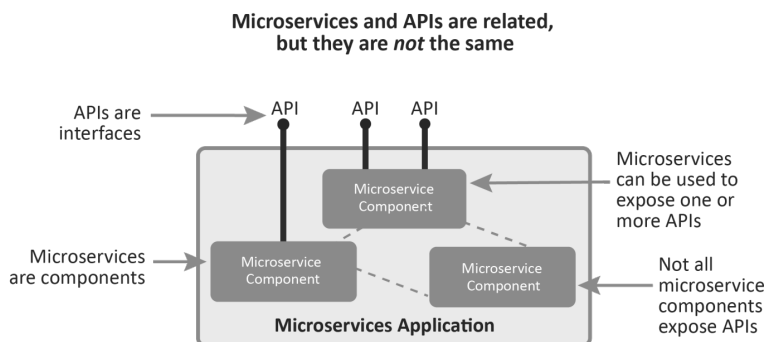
**Microservices and APIs are related, but they are *not* the same**

APIs are interfaces

API

API

API

Microservices can be used to expose one or more APIs

Microservice Component

Microservices are components

Microservice Component

Microservice Component

Not all microservice components expose APIs

**Microservices Application**